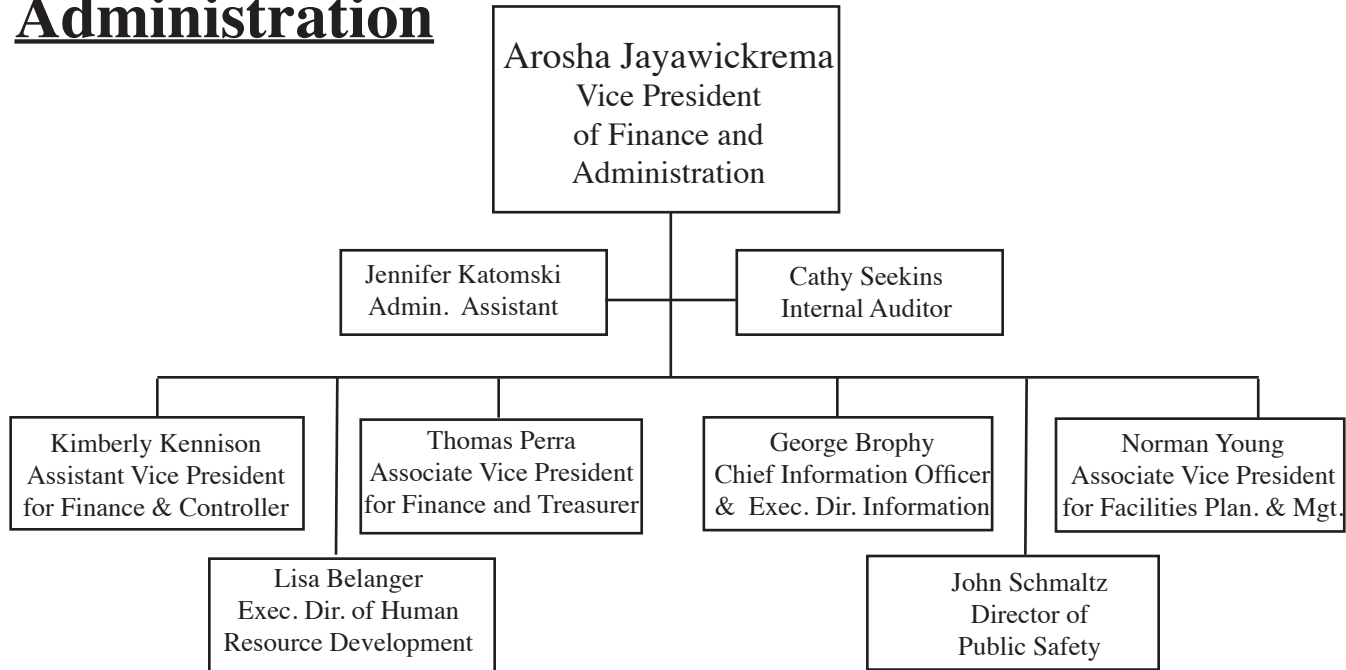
Administration

Arosha Jayawickrema
Vice President
of Finance and
Administration

Jennifer Katomski
Admin. Assistant

Cathy Seekins
Internal Auditor

Kimberly Kennison
Assistant Vice President
for Finance & Controller

Lisa Belanger
Exec. Dir. of Human
Resource Development

Thomas Perra
Associate Vice President
for Finance and Treasurer

George Brophy
Chief Information Officer
& Exec. Dir. Information

John Schmaltz
Director of
Public Safety

Norman Young
Associate Vice President
for Facilities Plan. & Mgt.